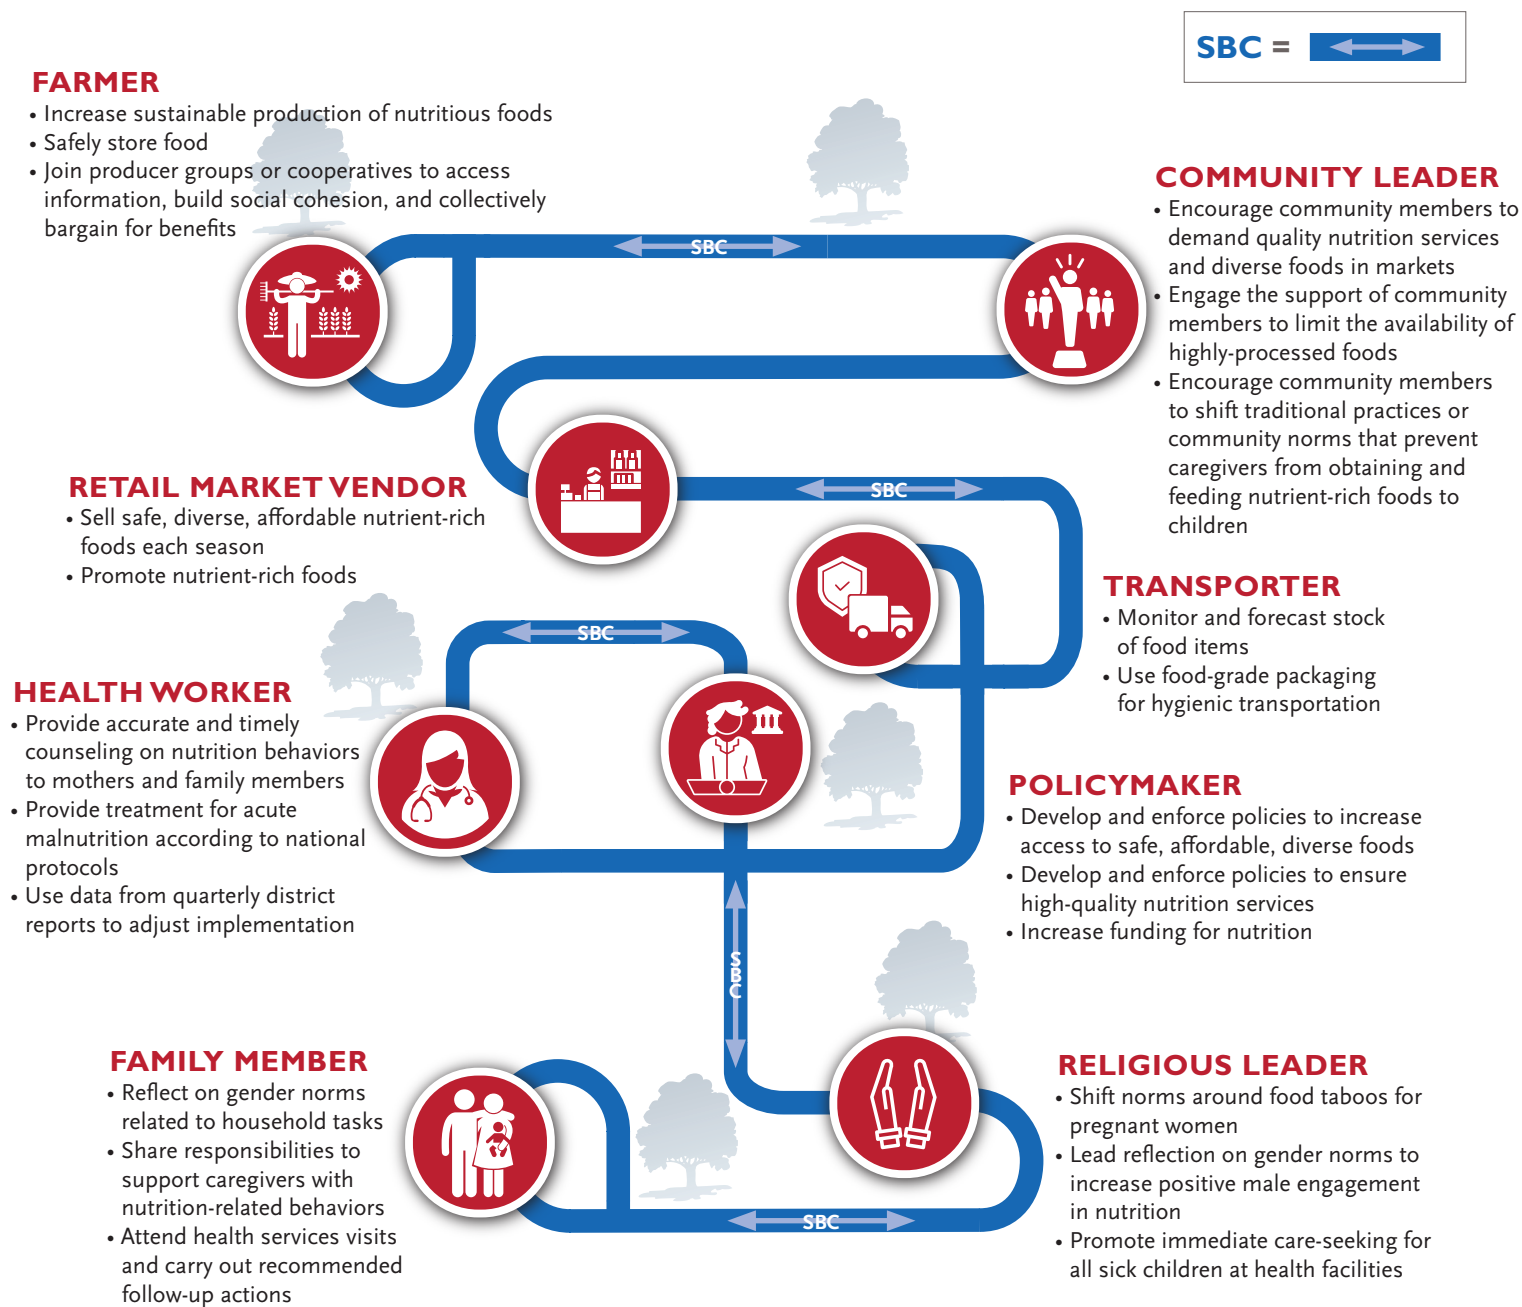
SBC =

FARMER
• Increase sustainable production of nutritious foods
• Safely store food
• Join producer groups or cooperatives to access information, build social cohesion, and collectively bargain for benefits

SBC

COMMUNITY LEADER
• Encourage community members to demand quality nutrition services and diverse foods in markets
• Engage the support of community members to limit the availability of highly-processed foods
• Encourage community members to shift traditional practices or community norms that prevent caregivers from obtaining and feeding nutrient-rich foods to children

RETAIL MARKET VENDOR
• Sell safe, diverse, affordable nutrient-rich foods each season
• Promote nutrient-rich foods

SBC

TRANSPORTER
• Monitor and forecast stock of food items
• Use food-grade packaging for hygienic transportation

SBC

HEALTH WORKER
• Provide accurate and timely counseling on nutrition behaviors to mothers and family members
• Provide treatment for acute malnutrition according to national protocols
• Use data from quarterly district reports to adjust implementation

POLICYMAKER
• Develop and enforce policies to increase access to safe, affordable, diverse foods
• Develop and enforce policies to ensure high-quality nutrition services
• Increase funding for nutrition

SBC

FAMILY MEMBER
• Reflect on gender norms related to household tasks
• Share responsibilities to support caregivers with nutrition-related behaviors
• Attend health services visits and carry out recommended follow-up actions

RELIGIOUS LEADER
• Shift norms around food taboos for pregnant women
• Lead reflection on gender norms to increase positive male engagement in nutrition
• Promote immediate care-seeking for all sick children at health facilities

SBC